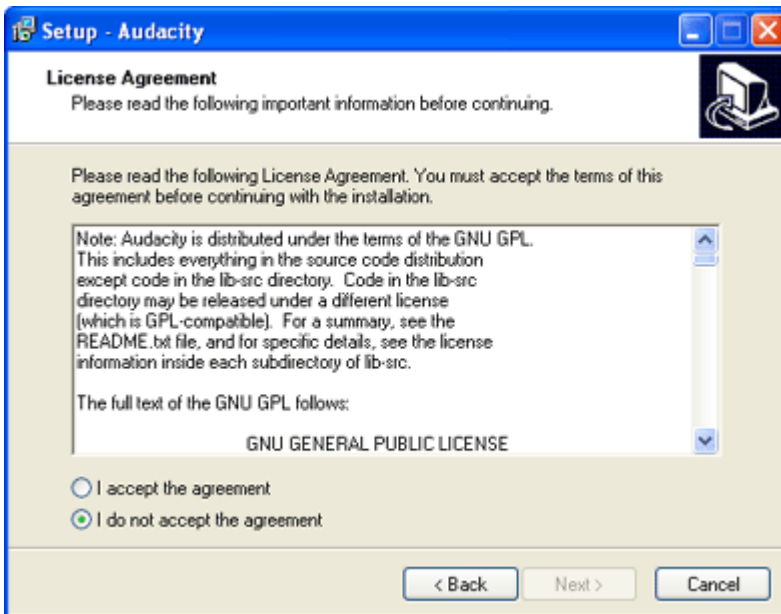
Setup - Audacity

License Agreement
Please read the following important information before continuing.

Please read the following License Agreement. You must accept the terms of this agreement before continuing with the installation.

Note: Audacity is distributed under the terms of the GNU GPL. This includes everything in the source code distribution except code in the lib-src directory. Code in the lib-src directory may be released under a different license (which is GPL-compatible). For a summary, see the README.txt file, and for specific details, see the license information inside each subdirectory of lib-src.

The full text of the GNU GPL follows:

GNU GENERAL PUBLIC LICENSE

I accept the agreement
I do not accept the agreement

< Back
Next >
Cancel